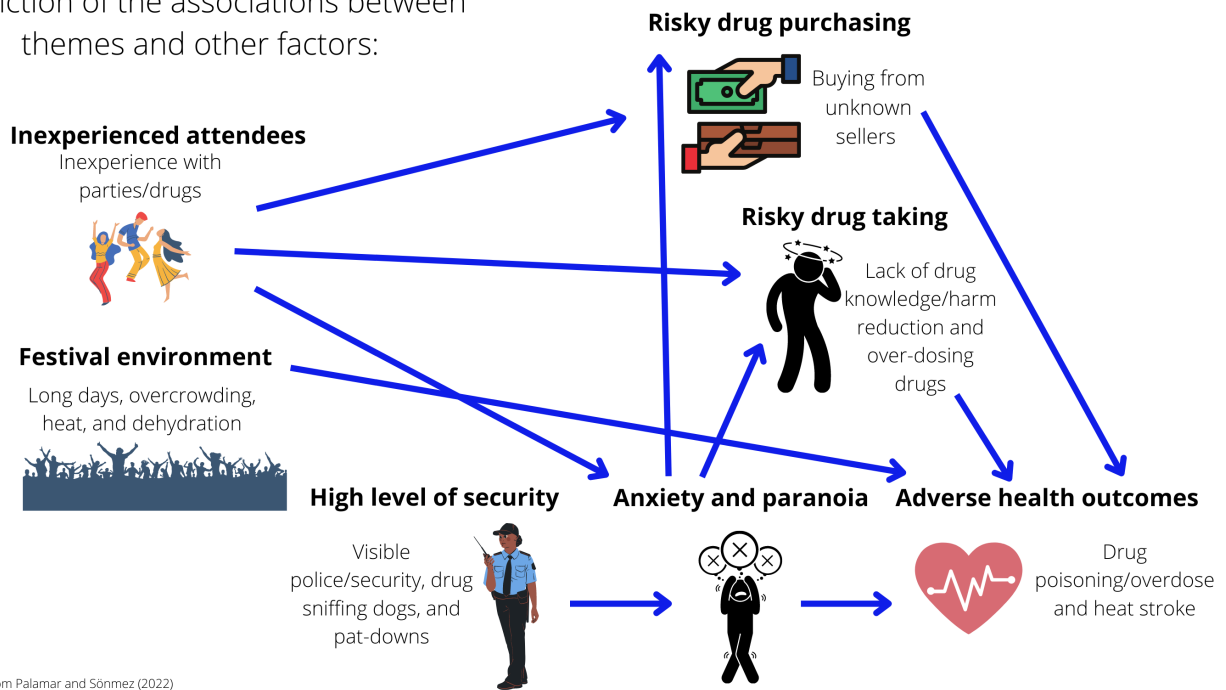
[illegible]iction of the associations between themes and other factors:

Risky drug purchasing

Buying from unknown sellers

Inexperienced attendees
Inexperience with parties/drugs

Risky drug taking

Lack of drug knowledge/harm reduction and over-dosing drugs

Festival environment
Long days, overcrowding, heat, and dehydration

High level of security

Anxiety and paranoia

Adverse health outcomes

Visible police/security, drug sniffing dogs, and pat-downs

Drug poisoning/overdose and heat stroke

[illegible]om Palamar and Sönmez (2022)